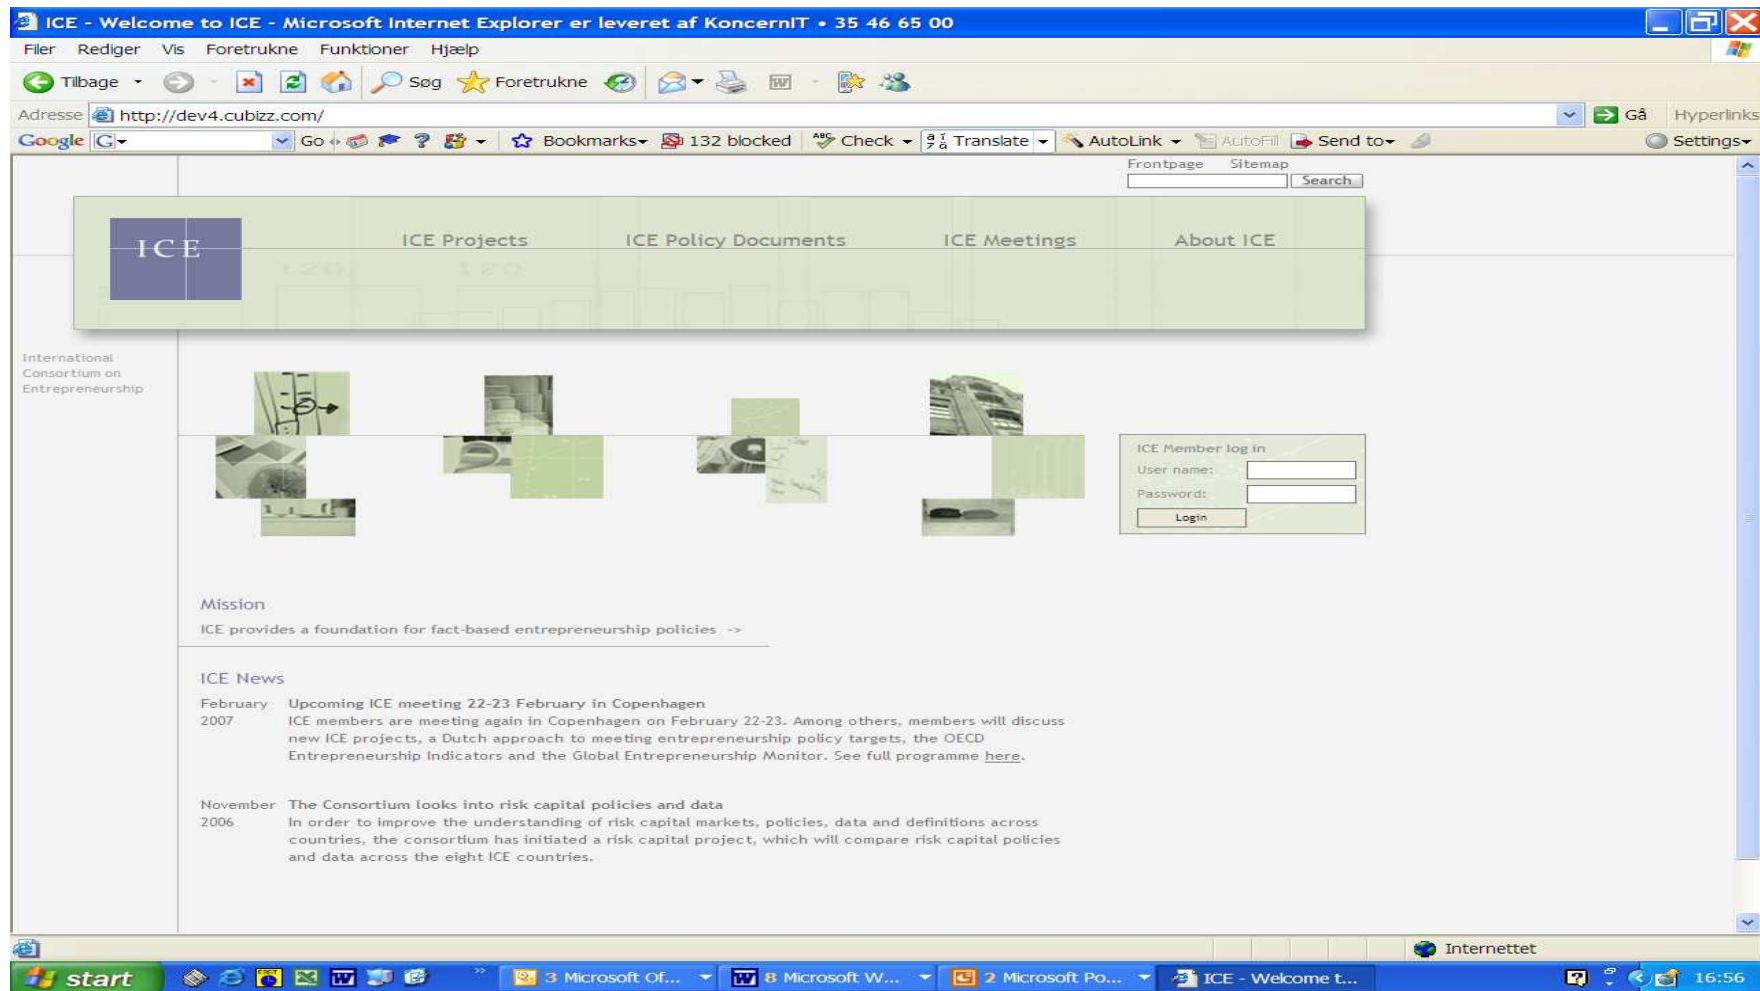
ICE - Welcome to ICE - Microsoft Internet Explorer er leveret af KoncernIT • 35 46 65 00

Filer Rediger Vis Foretrukne Funktioner Hjælp

Tilbage Søg Foretrukne

Adresse http://dev4.cubizz.com/ Gå Hyperlinks

Google G Go Bookmarks 132 blocked Check Translate AutoLink AutoFill Send to Settings

Frontpage Sitemap
Search

ICE

ICE Projects ICE Policy Documents ICE Meetings About ICE

International Consortium on Entrepreneurship

ICE Member log in
User name:
Password:
Login

Mission
ICE provides a foundation for fact-based entrepreneurship policies ->

ICE News

February 2007
Upcoming ICE meeting 22-23 February in Copenhagen
ICE members are meeting again in Copenhagen on February 22-23. Among others, members will discuss new ICE projects, a Dutch approach to meeting entrepreneurship policy targets, the OECD Entrepreneurship Indicators and the Global Entrepreneurship Monitor. See full programme here.

November 2006
The Consortium looks into risk capital policies and data
In order to improve the understanding of risk capital markets, policies, data and definitions across countries, the consortium has initiated a risk capital project, which will compare risk capital policies and data across the eight ICE countries.

Internettet

start 3 Microsoft Of... 8 Microsoft W... 2 Microsoft Po... ICE - Welcome t... 16:56